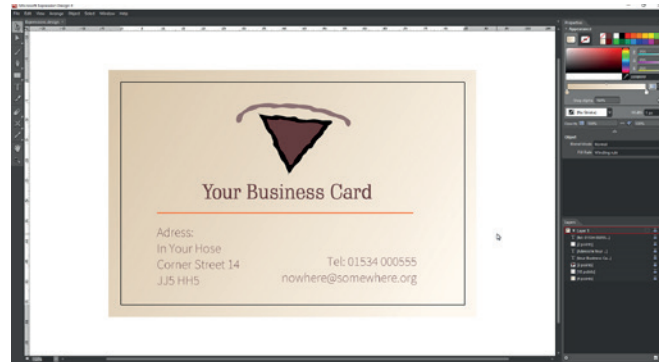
Microsoft Expression Design 4
File Edit View Arrange Object Text Window Help

Your Business Card

Adress:
In Your Hose
Corner Street 14
JJ5 HH5

Tel: 01534 000555
nowhere@somewhere.org

Properties
Appearance
Stroke
Fill
Opacity 100%
Object
Stroke Mode
Fill Rule
Layers
Layer 1
[4 points]
[Bottom Line]
[Your Business Ca...]
[2 points]
[4 points]